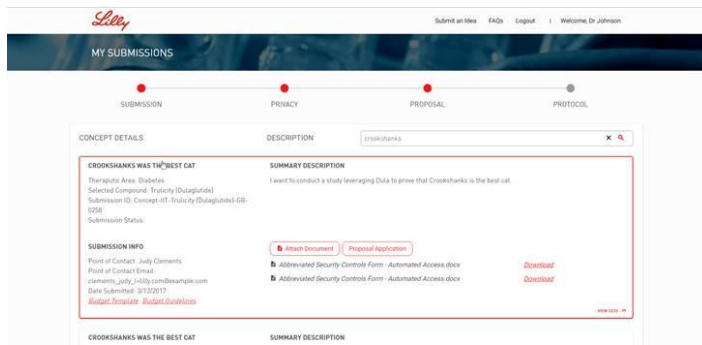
Lilly

Submit an Idea FAQs Logout | Welcome, Dr Johnson

MY SUBMISSIONS

SUBMISSION PRIVACY PROPOSAL PROTOCOL

CONCEPT DETAILS

DESCRIPTION

crookshanks

CROOKSHANKS WAS THE BEST CAT

Theraputic Area: Diabetes
Selected Compound: Trulicity (Dulaglutide)
Submission ID: Concept-IIT-Trulicity (Dulaglutide)-GB-0258
Submission Status:

SUMMARY DESCRIPTION

I want to conduct a study leveraging Dula to prove that Crookshanks is the best cat

SUBMISSION INFO

Point of Contact: Judy Clements
Point of Contact Email: clements_judy_l-lilly.com@example.com
Date Submitted: 3/13/2017
Budget Template Budget Guidelines

Attach Document Proposal Application

Abbreviated Security Controls Form - Automated Access.docx Download

Abbreviated Security Controls Form - Automated Access.docx Download

VIEW LESS

CROOKSHANKS WAS THE BEST CAT

SUMMARY DESCRIPTION